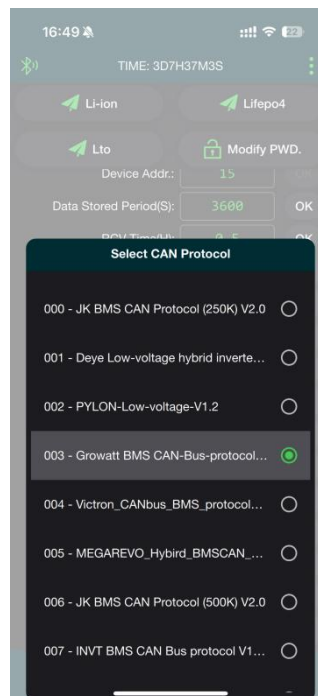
16:49

22

TIME: 3D7H37M3S

Li-ion

Lifepo4

Lto

Modify PWD.

Device Addr.: 15

Data Stored Period(S): 3600 OK

RCV Time(H): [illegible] OK

Select CAN Protocol

000 - JK BMS CAN Protocol (250K) V2.0

001 - Deye Low-voltage hybrid inverte...

002 - PYLON-Low-voltage-V1.2

003 - Growatt BMS CAN-Bus-protocol...

004 - Victron_CANbus_BMS_protocol...

005 - MEGAREVO_Hybird_BMSCAN_...

006 - JK BMS CAN Protocol (500K) V2.0

007 - INVT BMS CAN Bus protocol V1...